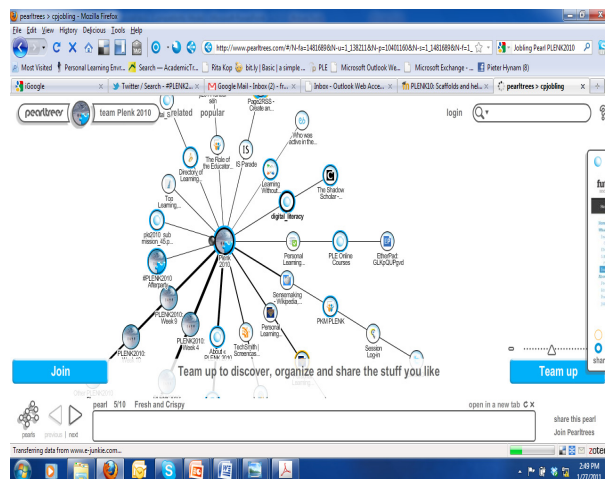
pearltrees > cpjobling - Mozilla Firefox

File Edit View History Delicious Tools Help

http://www.pearltrees.com/#/N-fa=1481689&N-u=1_138211&N-p=10401160&N-s=1_1481689&N-f=1_

Jobling Pearl PLENK2010

Most Visited | Personal Learning Envir... | Search — AcademicTr... | bit.ly | Rita Kop | Basic | a simple ... | PLE | Microsoft Outlook We... | Microsoft Exchange - ... | Pieter Hynam (8)

iGoogle | Twitter / Search - #PLENK2... | Google Mail - Inbox (2) - fru... | Inbox - Outlook Web Acce... | PLENK10: Scaffolds and hel... | pearltrees > cpjobling

pearltrees | team Plenk 2010 | related | popular | login

Who was active in the...

IS Parade

Pages/RSS - Create an...

The Role of the Educator...

Director of Learning...

Learning Without...

The Shadow Scholar -...

digital_literacy

Top Learning...

plenk2010 submission_45.p...

Plenk 2010

Personal Learning...

PLE Online Courses

EtherPad: GLKpQLiFgvd

#PLENK2010 Afterparty

PLENK2010: Week 9

Sensemaking - Wikipedia...

PKM PLENK

PLENK2010: Week 4

About - PLENK 2010

TechSmith | Screencas...

Personal Learning...

Session Login

PLENK2010:

Join

Team up to discover, organize and share the stuff you like

Team up

pearls | previous | next | pearl 5/10 | Fresh and Crispy | open in a new tab | share this pearl | Join Pearltrees

Transferring data from www.e-junkie.com...

2:49 PM
1/27/2011